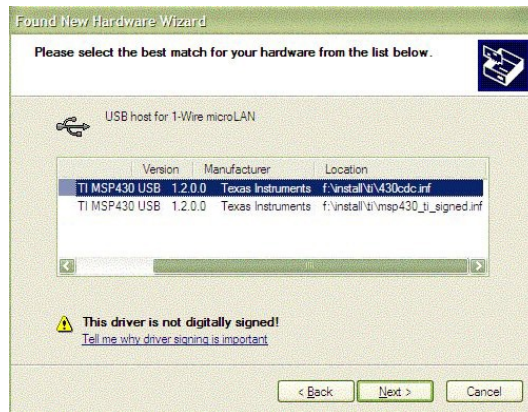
Found New Hardware Wizard

Please select the best match for your hardware from the list below.

USB host for 1-Wire microLAN

| | Version | Manufacturer | Location |
|---|---|---|---|
| TI MSP430 USB | 1.2.0.0 | Texas Instruments | f:\install\ti\430cdc.inf |
| TI MSP430 USB | 1.2.0.0 | Texas Instruments | f:\install\ti\msp430_ti_signed.inf |

This driver is not digitally signed!
Tell me why driver signing is important

< Back Next > Cancel